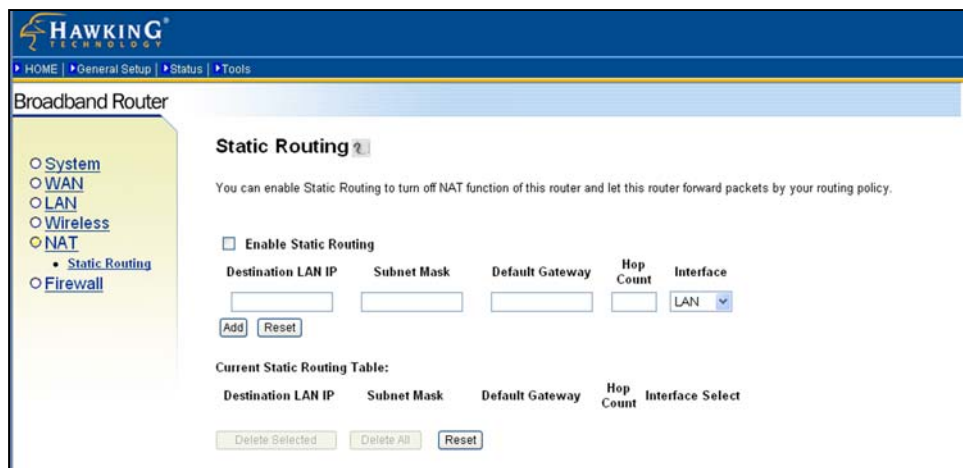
HAWKING®
TECHNOLOGY

HOME | General Setup | Status | Tools

Broadband Router

System
WAN
LAN
Wireless
NAT
• Static Routing
Firewall

Static Routing ?

You can enable Static Routing to turn off NAT function of this router and let this router forward packets by your routing policy.

Enable Static Routing

| Destination LAN IP | Subnet Mask | Default Gateway | Hop Count | Interface |
|---|---|---|---|---|
| | | | | LAN |

Add Reset

Current Static Routing Table:

| Destination LAN IP | Subnet Mask | Default Gateway | Hop Count | Interface | Select |
|---|---|---|---|---|---|

Delete Selected Delete All Reset